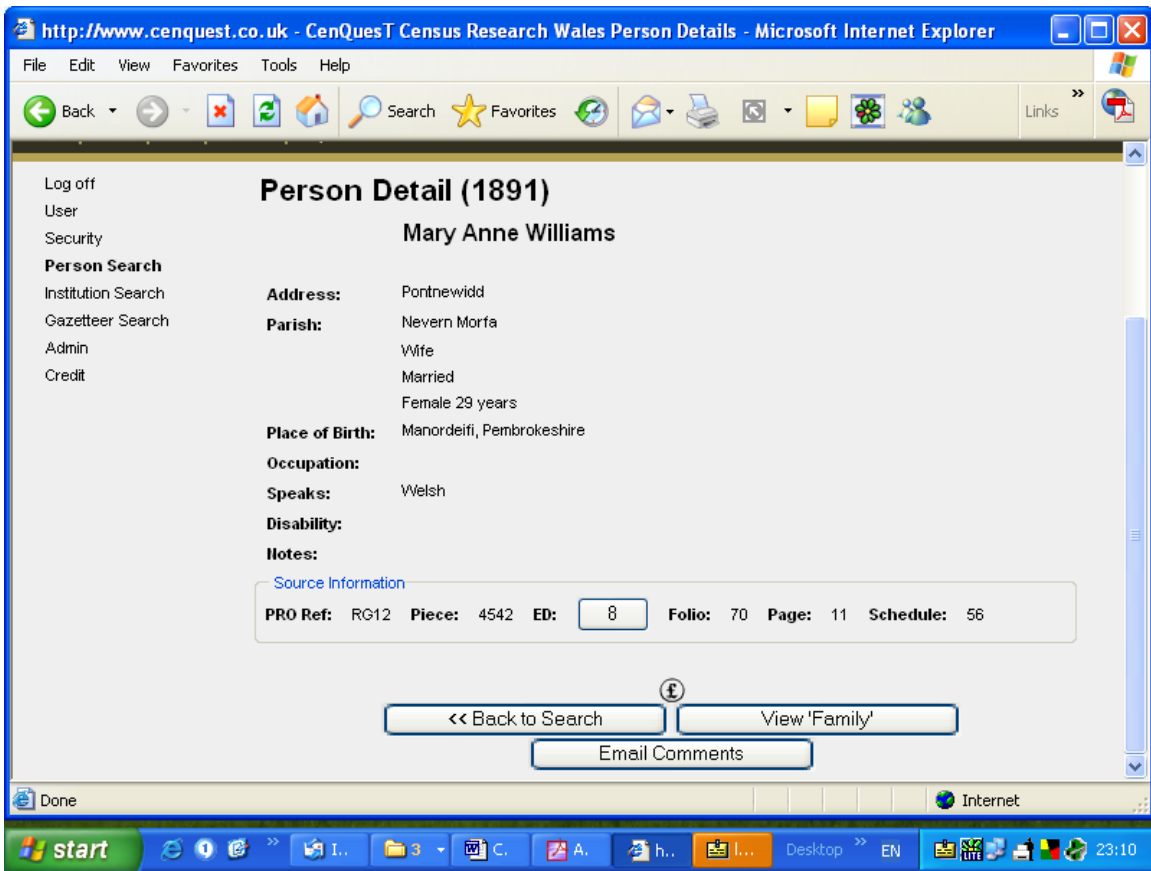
http://www.cenquest.co.uk - CenQuesT Census Research Wales Person Details - Microsoft Internet Explorer

File Edit View Favorites Tools Help

Back Search Favorites Links

Log off
User
Security
Person Search
Institution Search
Gazetteer Search
Admin
Credit

Person Detail (1891)

Mary Anne Williams

Address: Pontnewidd
Parish: Nevern Morfa
Wife
Married
Female 29 years
Place of Birth: Manordeifi, Pembrokeshire
Occupation:
Speaks: Welsh
Disability:
Notes:

Source Information

PRO Ref: RG12 Piece: 4542 ED: 8 Folio: 70 Page: 11 Schedule: 56

£

<< Back to Search
View 'Family'
Email Comments

Done
Internet

start
I..
3
C.
A.
h..
I...
Desktop
EN
23:10